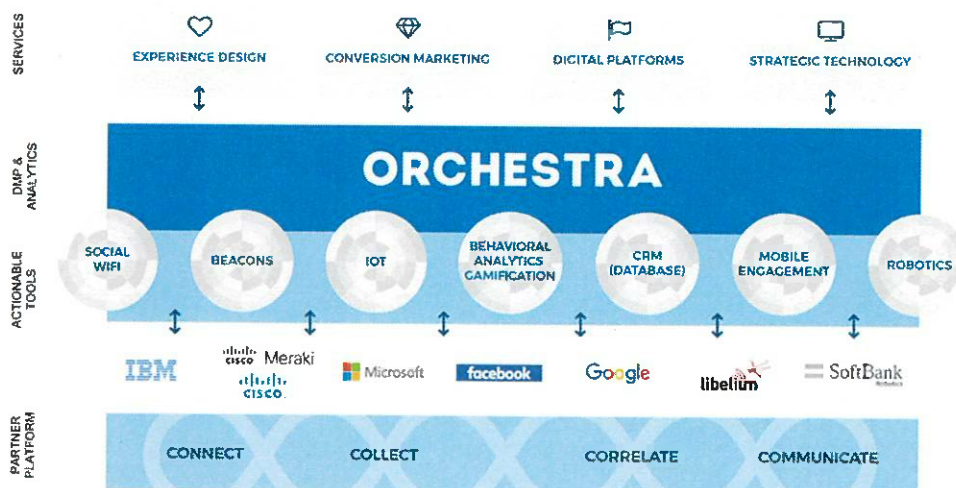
SERVICES

EXPERIENCE DESIGN

CONVERSION MARKETING

DIGITAL PLATFORMS

STRATEGIC TECHNOLOGY

DMP & ANALYTICS

ORCHESTRA

ACTIONABLE TOOLS

SOCIAL WIFI

BEACONS

IOT

BEHAVIORAL ANALYTICS GAMIFICATION

CRM (DATABASE)

MOBILE ENGAGEMENT

ROBOTICS

IBM

cisco Meraki

cisco

Microsoft

facebook

Google

libelium

SoftBank Robotics

PARTNER PLATFORM

CONNECT

COLLECT

CORRELATE

COMMUNICATE